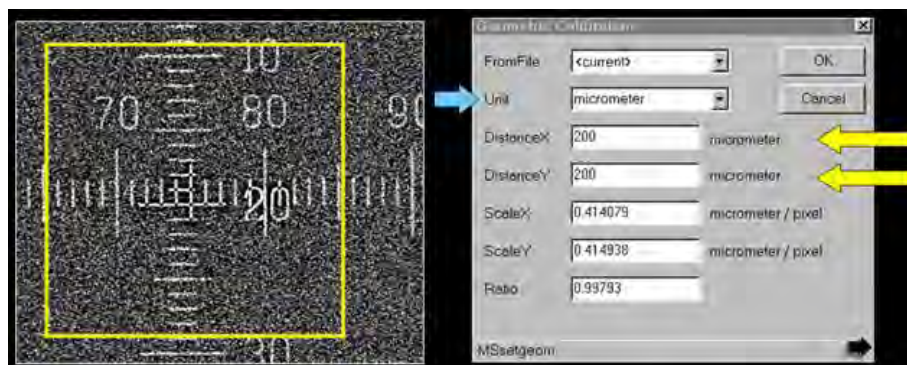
10
70
80
90
20
30

Geometric Calibration
FromFile <current>
OK
Unit micrometer
Cancel
DistanceX 200 micrometer
DistanceY 200 micrometer
ScaleX 0.414079 micrometer / pixel
ScaleY 0.414938 micrometer / pixel
Ratio 0.99793
MSsetgeom